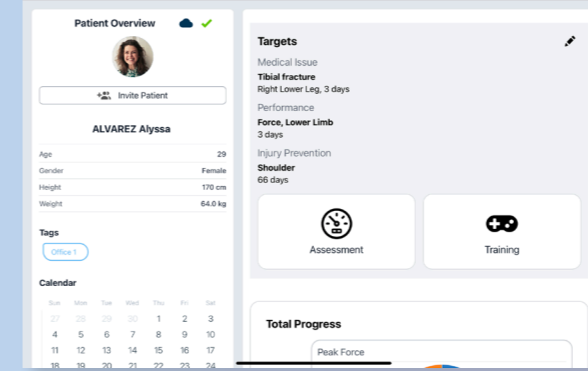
Patient Overview

Invite Patient

ALVAREZ Alyssa

| | |
|---|---|
| Age | 29 |
| Gender | Female |
| Height | 170 cm |
| Weight | 64.0 kg |

Tags

Office 1

Calendar

| Sun | Mon | Tue | Wed | Thu | Fri | Sat |
|---|---|---|---|---|---|---|
| 27 | 28 | 29 | 30 | 1 | 2 | 3 |
| 4 | 5 | 6 | 7 | 8 | 9 | 10 |
| 11 | 12 | 13 | 14 | 15 | 16 | 17 |
| 18 | 19 | 20 | 21 | 22 | 23 | 24 |

Targets

Medical Issue
Tibial fracture
Right Lower Leg, 3 days

Performance
Force, Lower Limb
3 days

Injury Prevention
Shoulder
66 days

Assessment

Training

Total Progress

Peak Force